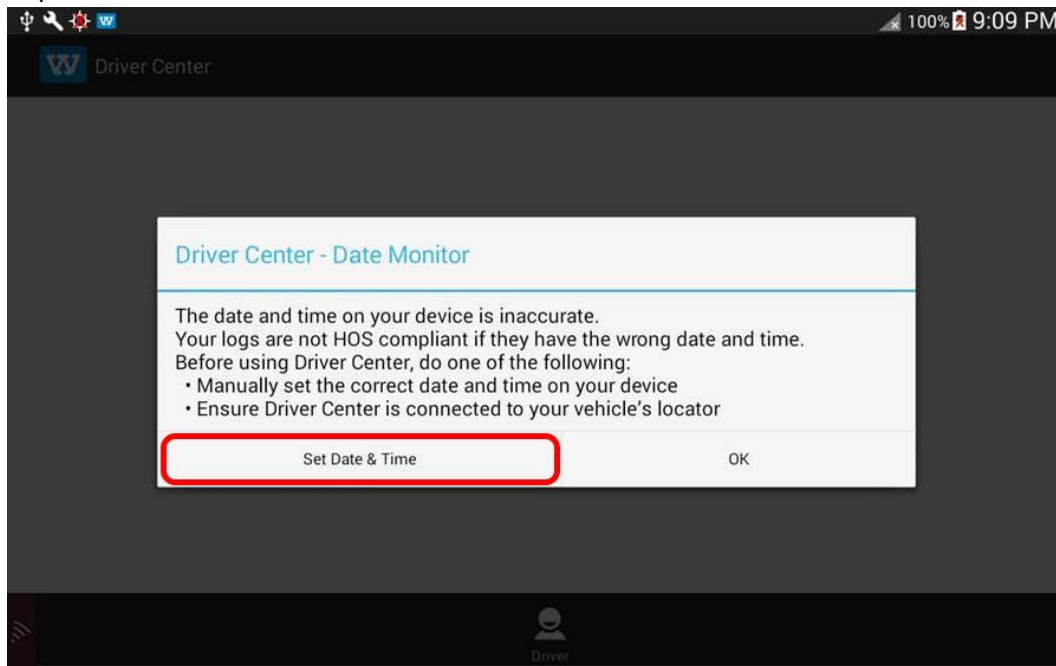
100% 9:09 PM

Driver Center

Driver Center - Date Monitor

The date and time on your device is inaccurate.
Your logs are not HOS compliant if they have the wrong date and time.
Before using Driver Center, do one of the following:
• Manually set the correct date and time on your device
• Ensure Driver Center is connected to your vehicle's locator

Set Date & Time

OK

Driver